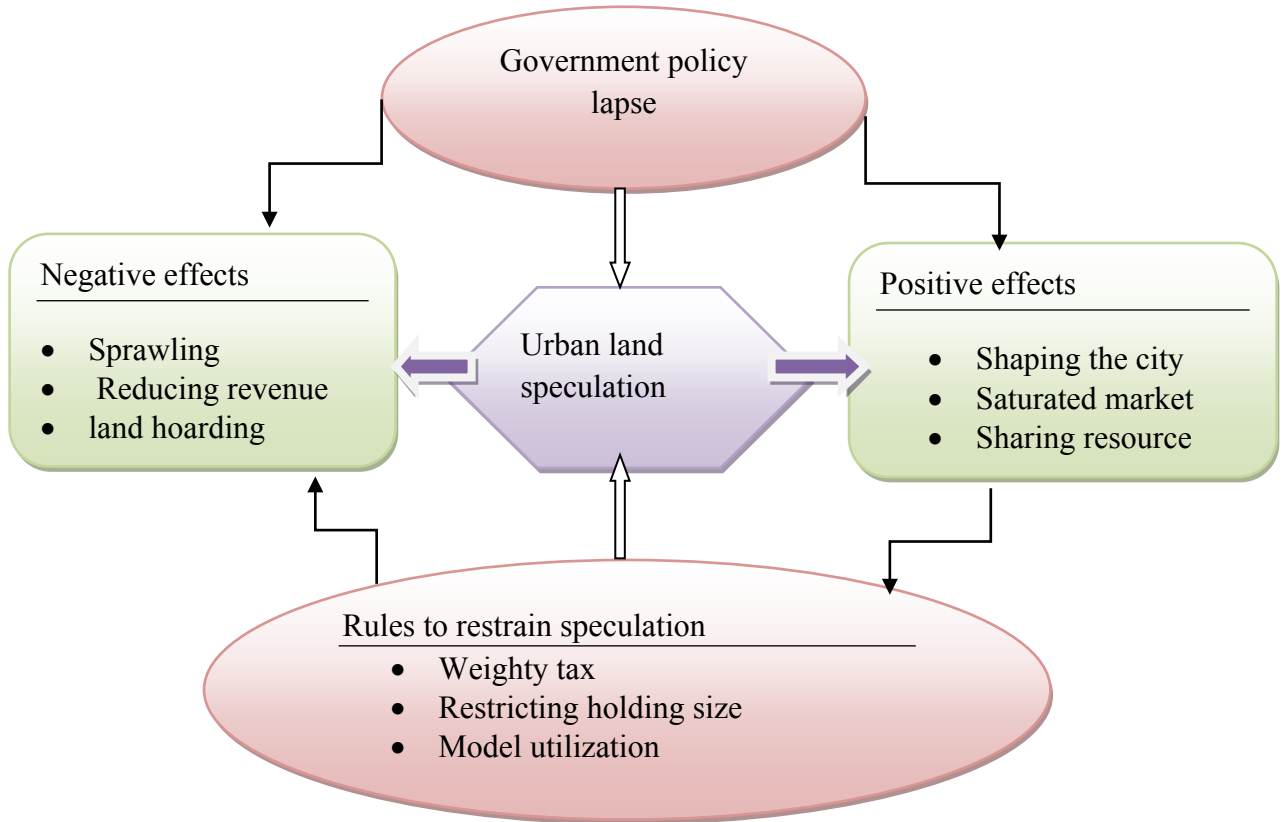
Government policy lapse

Negative effects

- Sprawling
- Reducing revenue
- land hoarding

Urban land speculation

Positive effects

- Shaping the city
- Saturated market
- Sharing resource

Rules to restrain speculation

- Weighty tax
- Restricting holding size
- Model utilization